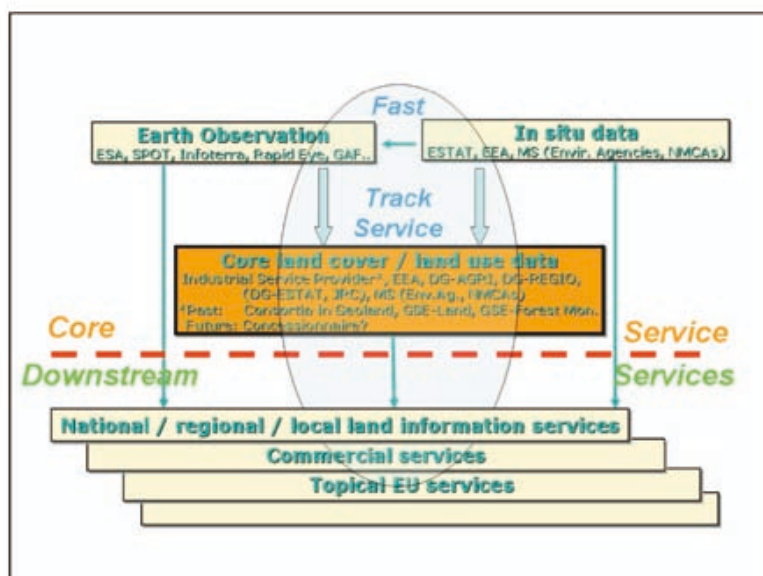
Fast

Earth Observation
ESA, SPOT, Infoterra, Rapid Eye, GAF...

In situ data
ESTAT, EEA, MS (Envir. Agencies, NMCAs)

Track Service

Core land cover / land use data
Industrial Service Provider*, EEA, DG-AGRI, DG-REGIO, (DG-ESTAT, JRC), MS (Env.Ag., NMCAs)
*Past: Consortia in Geoland, GSE-Land, GSE-Forest Mon.
Future: Concessionnaire?

Core

Service

Downstream

Services

National / regional / local land information services

Commercial services

Topical EU services